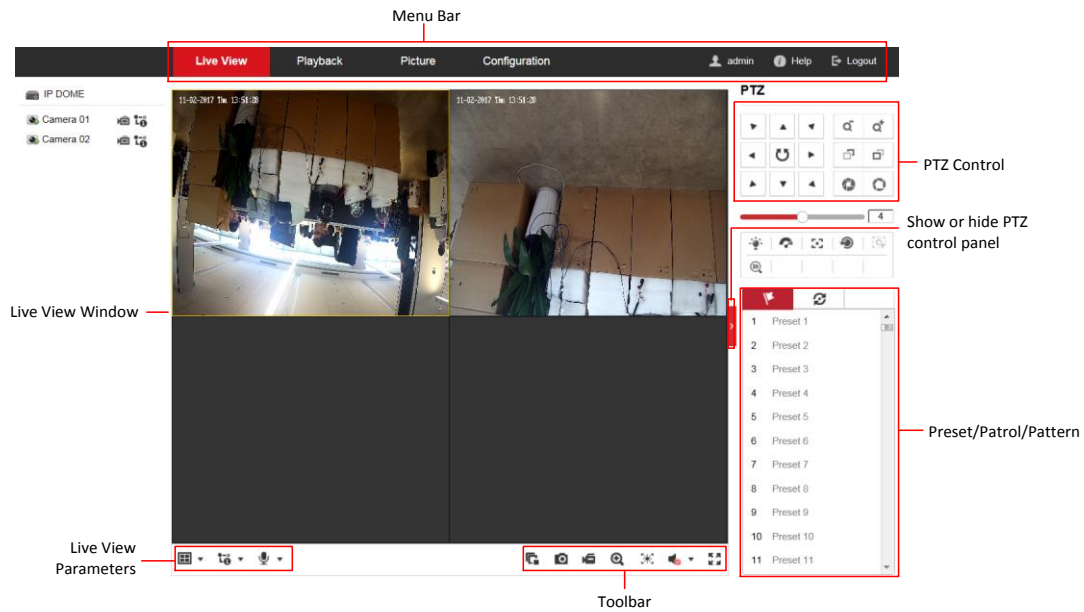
Menu Bar

Live View Playback Picture Configuration admin Help Logout

IP DOME
Camera 01
Camera 02

11-02-2017 Thu 13:51:28
11-02-2017 Thu 13:51:28

PTZ

PTZ Control

4

Show or hide PTZ control panel

Live View Window

1 Preset 1
2 Preset 2
3 Preset 3
4 Preset 4
5 Preset 5
6 Preset 6
7 Preset 7
8 Preset 8
9 Preset 9
10 Preset 10
11 Preset 11

Preset/Patrol/Pattern

Live View Parameters

Toolbar